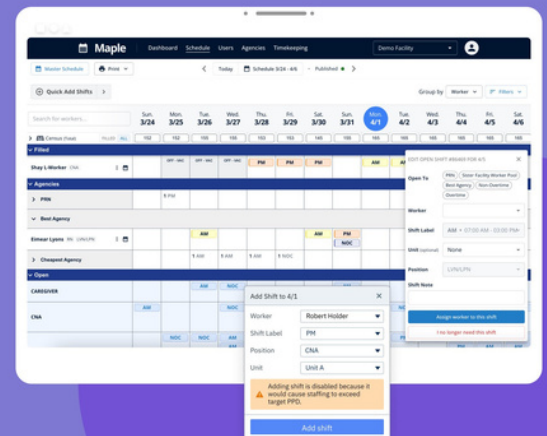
Maple Dashboard Schedule Users Agencies Timekeeping Demo Facility

Master Schedule Print Today Schedule 3/24 - 4/6 Published

Quick Add Shifts Group by Worker Filters

Search for workers...

Sun. 3/24 Mon. 3/25 Tue. 3/26 Wed. 3/27 Thu. 3/28 Fri. 3/29 Sat. 3/30 Sun. 3/31 Mon. 4/1 Tue. 4/2 Wed. 4/3 Thu. 4/4 Fri. 4/5 Sat. 4/6

Filled

Shay L-Worker CNA

OFF - VAC OFF - VAC OFF - VAC PM PM AM AM

Agencies

PRN

9 PM

Best Agency

Eimear Lyons RN LVN/LPN

AM AM PM NOC

Cheapest Agency

1 AM 1 AM 1 AM 1 NOC

Open

CAREGIVER

AM AM

CNA

NOC NOC

EDIT OPEN SHIFT AWARD FOR 4/1

Open To

PRN Sister Facility Worker Pool Best Agency Non-Overtime Overtime

Worker

Shift Label AM • 07:00 AM - 03:00 PM

Unit (optional) None

Position LVN/LPN

Shift Note

Assign worker to this shift

I no longer need this shift

Add Shift to 4/1

Worker Robert Holder

Shift Label PM

Position CNA

Unit Unit A

Adding shift is disabled because it would cause staffing to exceed target PPD.

Add shift